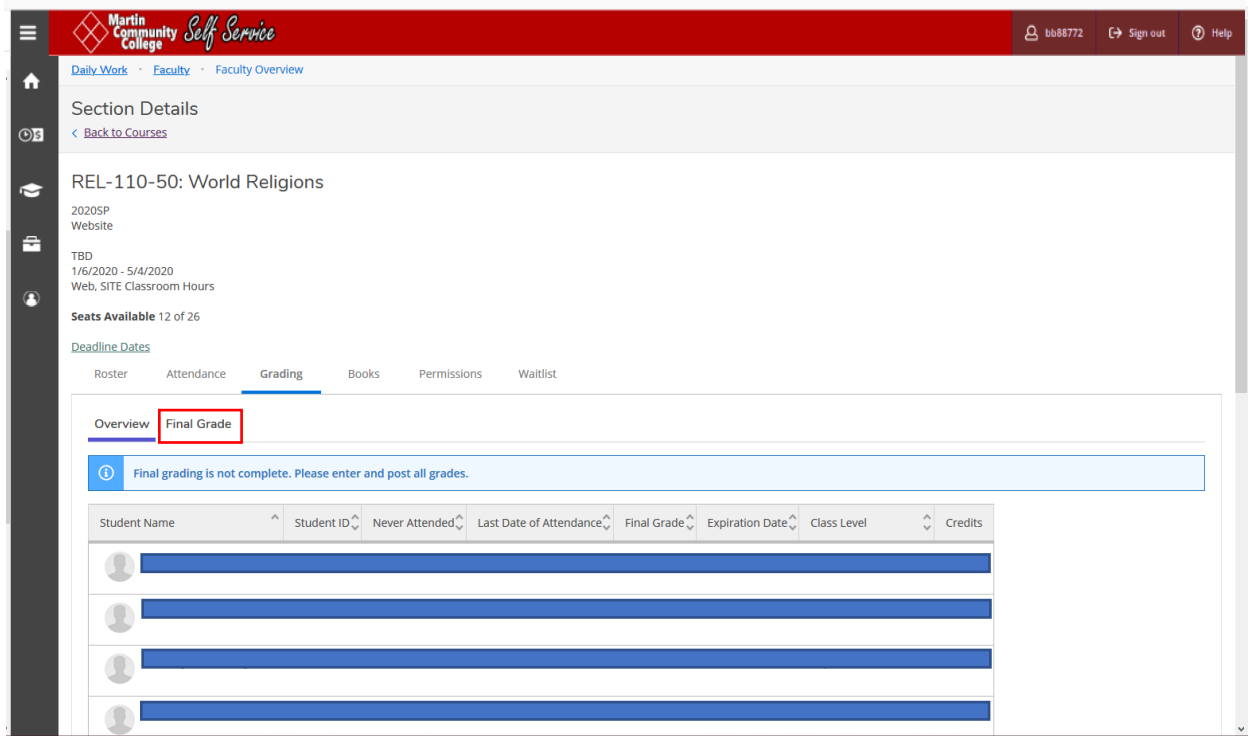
Martin Community College Self Service

bb88772 Sign out Help

Daily Work · Faculty · Faculty Overview

Section Details
Back to Courses

REL-110-50: World Religions

2020SP
Website

TBD
1/6/2020 - 5/4/2020
Web, SITE Classroom Hours

**Seats Available** 12 of 26

Deadline Dates

Roster Attendance Grading Books Permissions Waitlist

Overview Final Grade

Final grading is not complete. Please enter and post all grades.

| Student Name | Student ID | Never Attended | Last Date of Attendance | Final Grade | Expiration Date | Class Level | Credits |
|---|---|---|---|---|---|---|---|